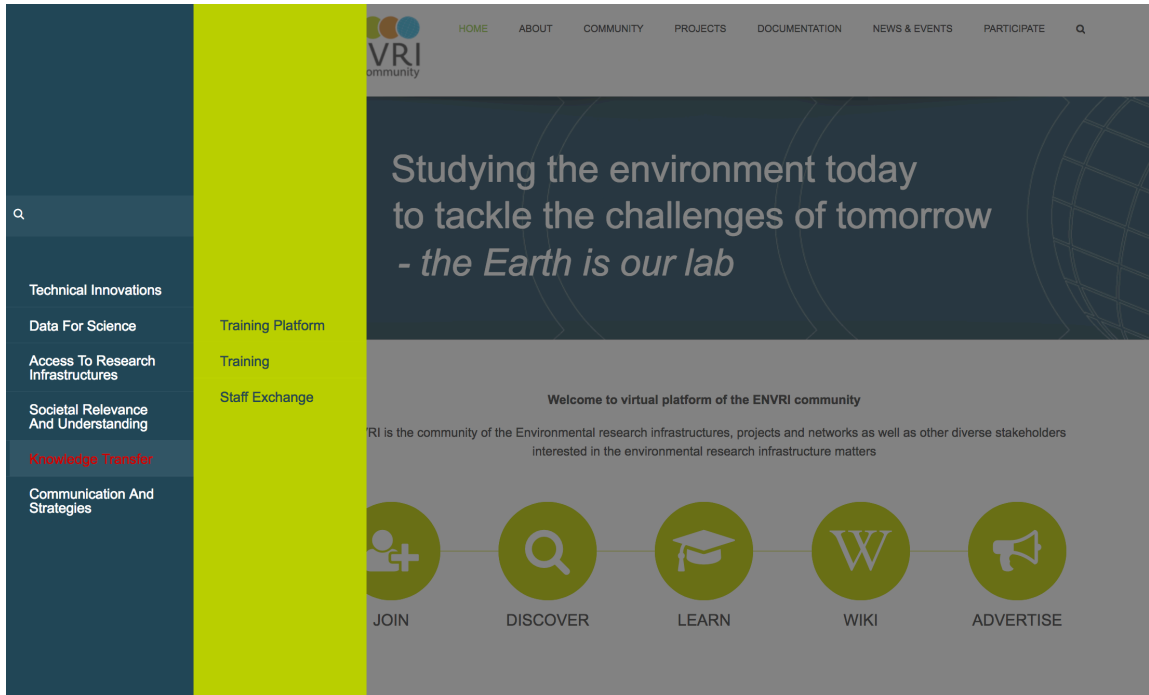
Technical Innovations
Data For Science
Access To Research Infrastructures
Societal Relevance And Understanding
Knowledge Transfer
Communication And Strategies

Training Platform
Training
Staff Exchange

VRI
ommunity

HOME ABOUT COMMUNITY PROJECTS DOCUMENTATION NEWS & EVENTS PARTICIPATE

Studying the environment today to tackle the challenges of tomorrow - the Earth is our lab

Welcome to virtual platform of the ENVRI community

RI is the community of the Environmental research infrastructures, projects and networks as well as other diverse stakeholders interested in the environmental research infrastructure matters

JOIN DISCOVER LEARN WIKI ADVERTISE